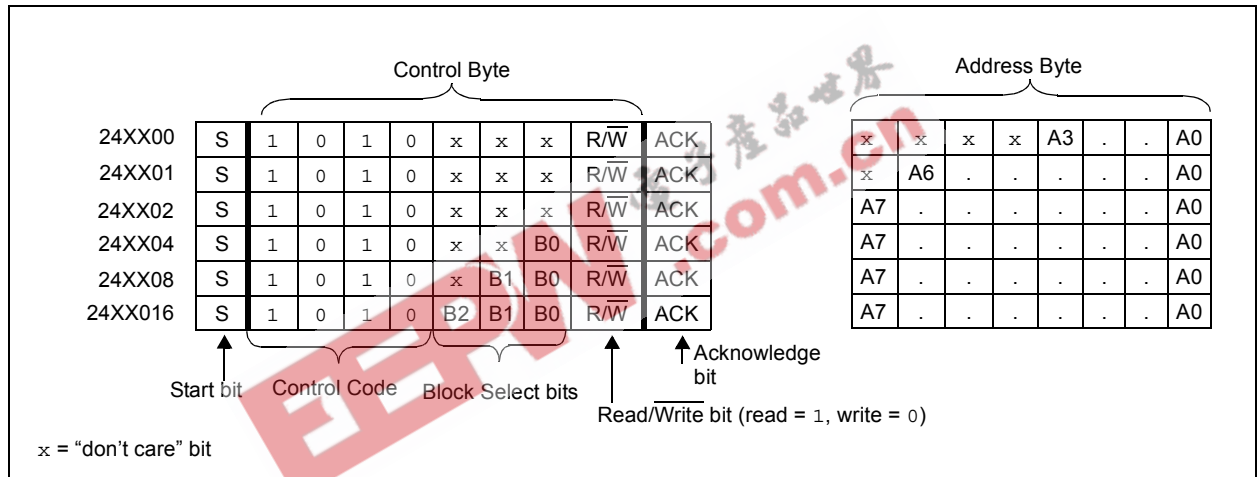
Control Byte

Address Byte

| | | | | | | | | | |
|---|---|---|---|---|---|---|---|---|---|
| 24XX00 | S | 1 | 0 | 1 | 0 | x | x | x | R/$\overline{W}$ | ACK |
| 24XX01 | S | 1 | 0 | 1 | 0 | x | x | x | R/$\overline{W}$ | ACK |
| 24XX02 | S | 1 | 0 | 1 | 0 | x | x | x | R/$\overline{W}$ | ACK |
| 24XX04 | S | 1 | 0 | 1 | 0 | x | x | B0 | R/$\overline{W}$ | ACK |
| 24XX08 | S | 1 | 0 | 1 | 0 | x | B1 | B0 | R/$\overline{W}$ | ACK |
| 24XX016 | S | 1 | 0 | 1 | 0 | B2 | B1 | B0 | R/$\overline{W}$ | ACK |

| | | | | | | | |
|---|---|---|---|---|---|---|---|
| x | x | x | x | A3 | . | . | A0 |
| x | A6 | . | . | . | . | . | A0 |
| A7 | . | . | . | . | . | . | A0 |
| A7 | . | . | . | . | . | . | A0 |
| A7 | . | . | . | . | . | . | A0 |
| A7 | . | . | . | . | . | . | A0 |

Start bit

Control Code

Block Select bits

Acknowledge bit

Read/$\overline{\text{Write}}$ bit (read = 1, write = 0)

x = “don’t care” bit

电子产品世界

EEPW.com.cn